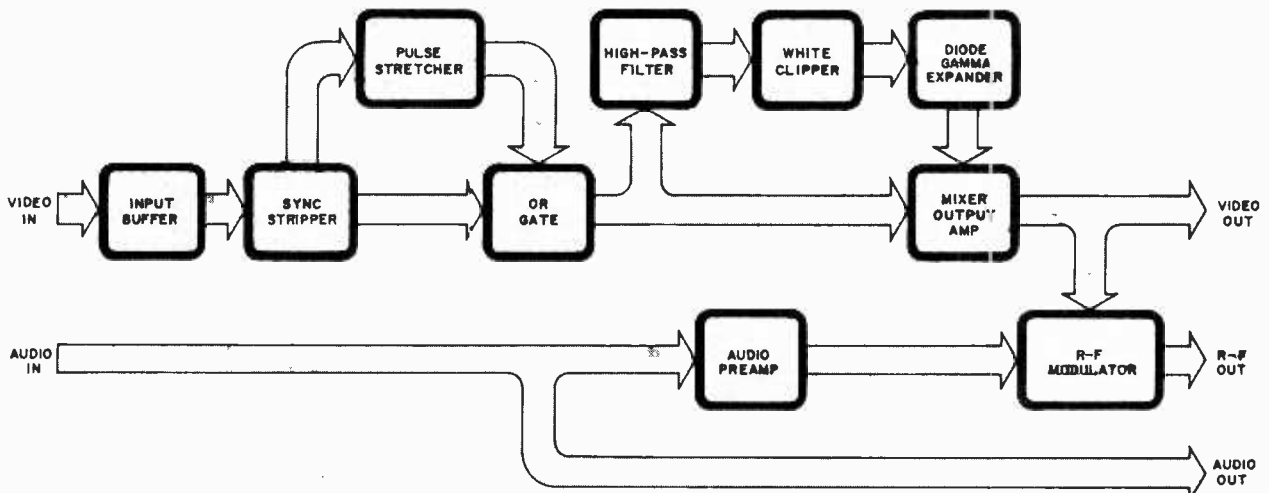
PULSE STRETCHER

HIGH-PASS FILTER

WHITE CLIPPER

DIODE GAMMA EXPANDER

VIDEO IN

INPUT BUFFER

SYNC STRIPPER

OR GATE

MIXER OUTPUT AMP

VIDEO OUT

AUDIO IN

AUDIO PREAMP

R-F MODULATOR

R-F OUT

AUDIO OUT